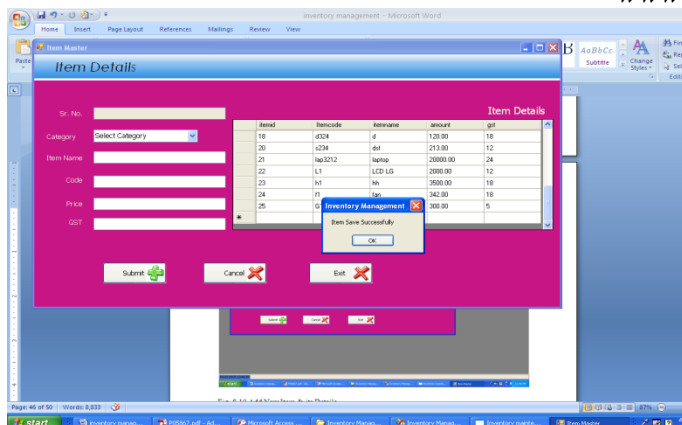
Inventory management - Microsoft Word

Home Insert Page Layout References Mailings Review View

Paste

Item Master

Item Details

AaBbCc. Subtitle Change Styles

Sr. No.

Category Select Category

Item Name

Code

Price

GST

Item Details

| | itemid | itemcode | itemname | amount | gst |
|---|---|---|---|---|---|
| | 18 | d324 | d | 120.00 | 18 |
| | 20 | s234 | dsf | 213.00 | 12 |
| | 21 | lap3212 | laptop | 20000.00 | 24 |
| | 22 | L1 | LCD LG | 2000.00 | 12 |
| | 23 | h1 | hh | 3500.00 | 18 |
| | 24 | f1 | fan | 342.00 | 18 |
| | 25 | G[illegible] | | 300.00 | 5 |
| * | | | | | |

Inventory Management

Item Save Successfully

OK

Submit

Cancel

Exit

Page: 46 of 50 Words: 8,833

start Inventory manag... P05867.pdf - Ad... Microsoft Access ... Inventory Manag... Inventory Manag... Inventory mainte... Item Master

87%